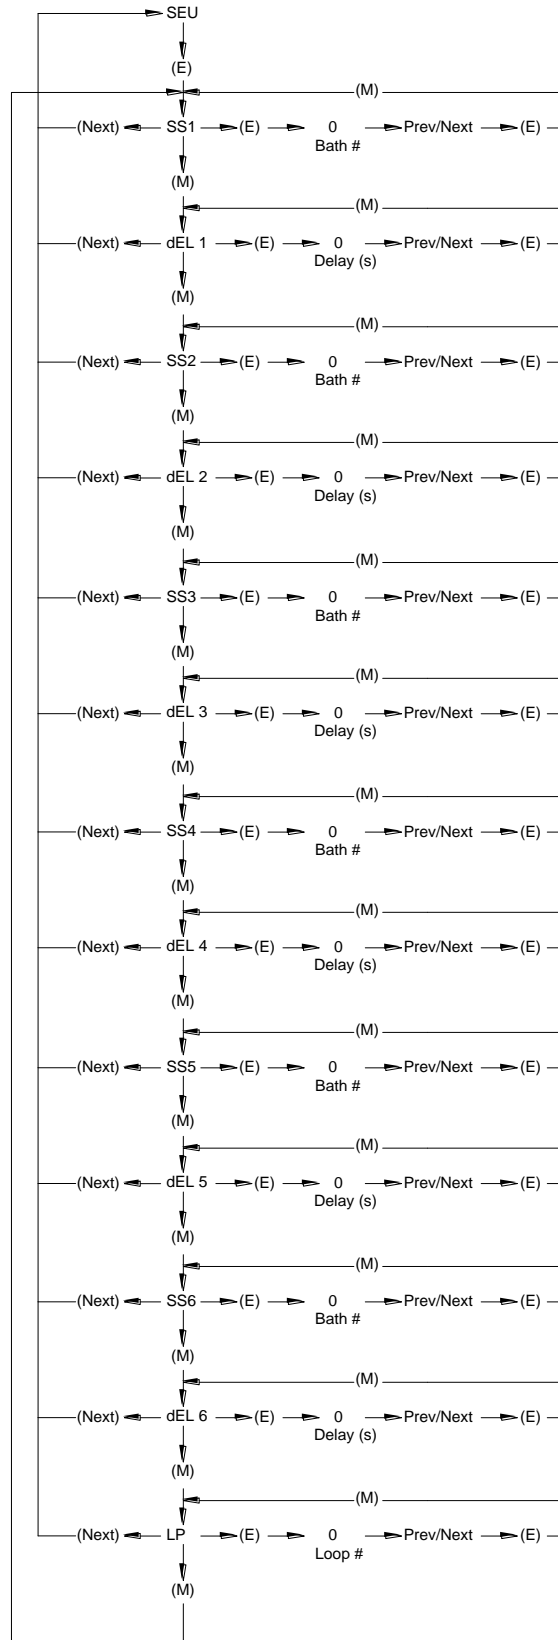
SEU
(E)
(M)
(Next) SS1 (E) 0 Bath # Prev/Next (E)
(M)
(M)
(Next) dEL 1 (E) 0 Delay (s) Prev/Next (E)
(M)
(M)
(Next) SS2 (E) 0 Bath # Prev/Next (E)
(M)
(M)
(Next) dEL 2 (E) 0 Delay (s) Prev/Next (E)
(M)
(M)
(Next) SS3 (E) 0 Bath # Prev/Next (E)
(M)
(M)
(Next) dEL 3 (E) 0 Delay (s) Prev/Next (E)
(M)
(M)
(Next) SS4 (E) 0 Bath # Prev/Next (E)
(M)
(M)
(Next) dEL 4 (E) 0 Delay (s) Prev/Next (E)
(M)
(M)
(Next) SS5 (E) 0 Bath # Prev/Next (E)
(M)
(M)
(Next) dEL 5 (E) 0 Delay (s) Prev/Next (E)
(M)
(M)
(Next) SS6 (E) 0 Bath # Prev/Next (E)
(M)
(M)
(Next) dEL 6 (E) 0 Delay (s) Prev/Next (E)
(M)
(M)
(Next) LP (E) 0 Loop # Prev/Next (E)
(M)